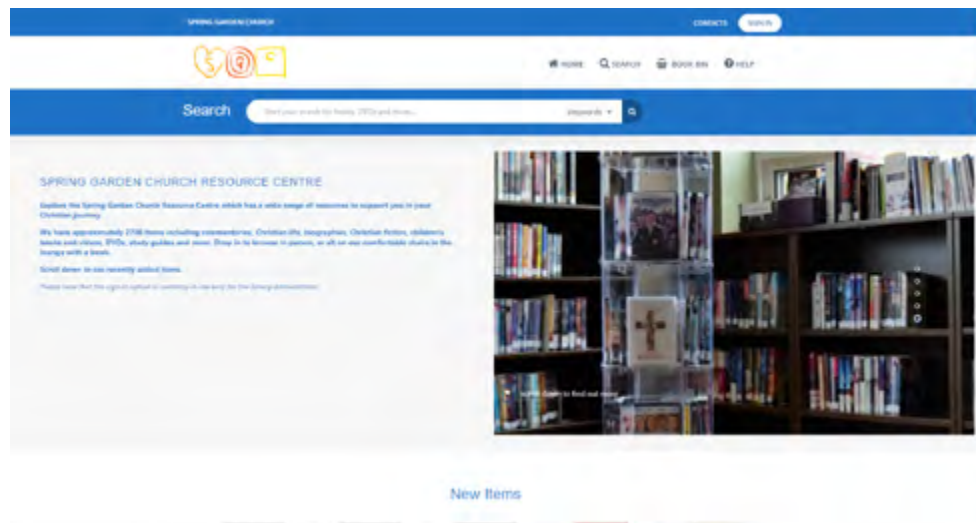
SPRING GARDEN CHURCH

CONTACTS SIGN IN

HOME SEARCH BOOK BIN HELP

Search

Start your search for books, DVDs and more...

Keywords

SPRING GARDEN CHURCH RESOURCE CENTRE

Explore the Spring Garden Church Resource Centre which has a wide range of resources to support you in your Christian journey.

We have approximately 2700 items including commentaries, Christian life, biographies, Christian fiction, children's books and videos, DVDs, study guides and more. Drop in to browse in person, or sit on our comfortable chairs in the lounge with a book.

Scroll down to see recently added items.

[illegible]

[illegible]

New Items